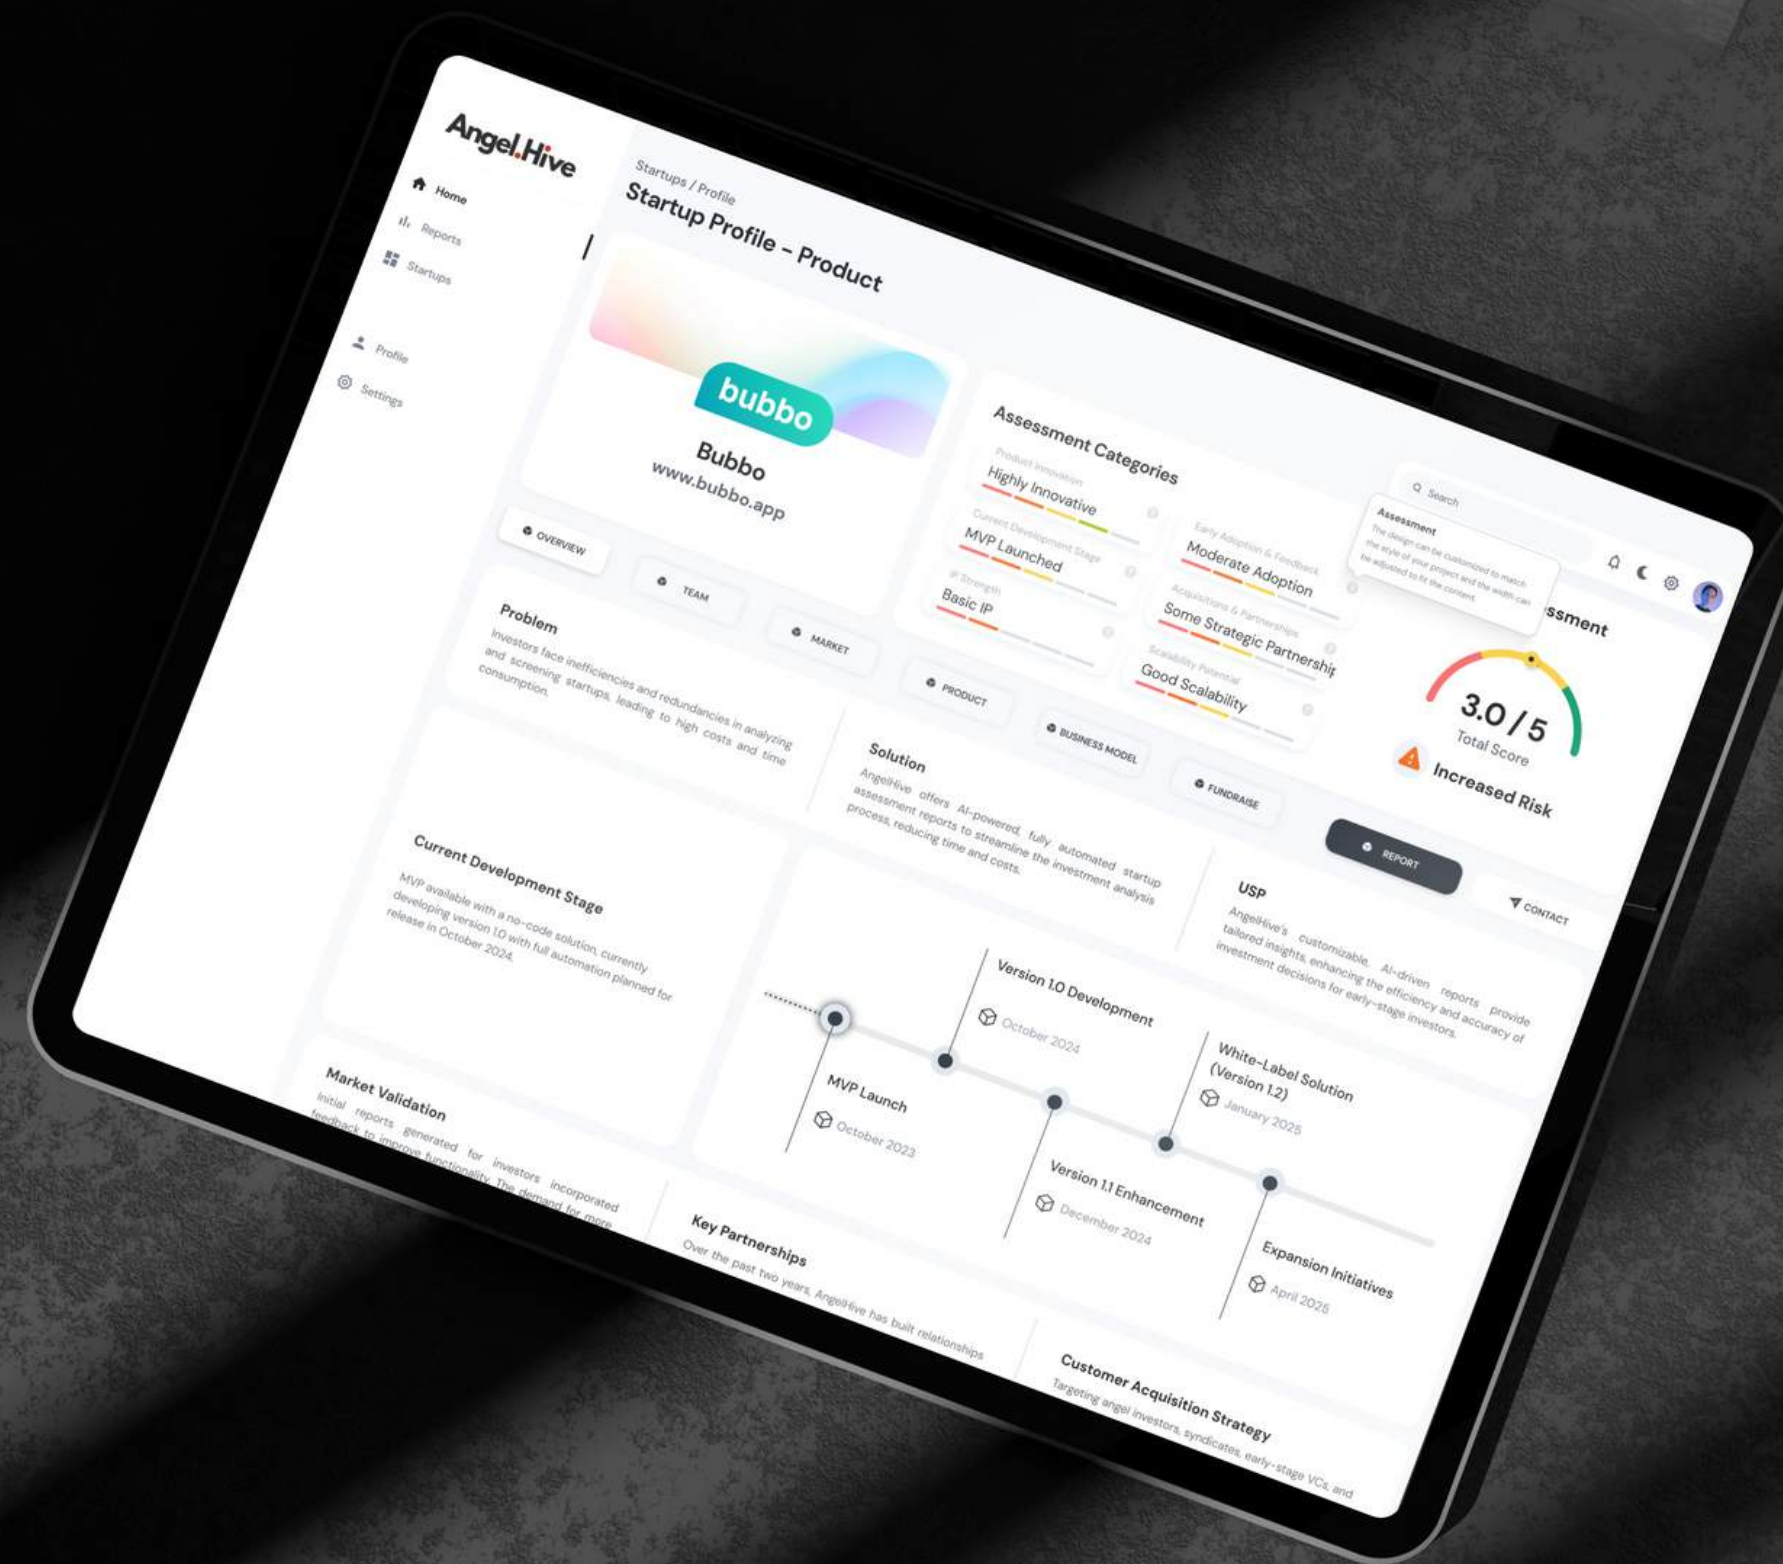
Angel.Hive

Home
Reports
Startups

Profile
Settings

Startups / Profile
Startup Profile - Product

bubbo
Bubbo
www.bubbo.app

OVERVIEW
TEAM
MARKET
PRODUCT
BUSINESS MODEL
FUNDRAISE
REPORT
CONTACT

Assessment Categories

Product Innovation
Highly Innovative

Current Development Stage
MVP Launched

IP Strength
Basic IP

Early Adoption & Feedback
Moderate Adoption

Acquisitions & Partnerships
Some Strategic Partnership

Scalability Potential
Good Scalability

Search

Assessment
The design can be customized to match the style of your project and the width can be adjusted to fit the content.

ssment

3.0 / 5
Total Score
Increased Risk

Problem
Investors face inefficiencies and redundancies in analyzing and screening startups, leading to high costs and time consumption.

Solution
AngelHive offers AI-powered, fully automated startup assessment reports to streamline the investment analysis process, reducing time and costs.

USP
AngelHive's customizable, AI-driven reports provide tailored insights, enhancing the efficiency and accuracy of investment decisions for early-stage investors.

Current Development Stage
MVP available with a no-code solution, currently developing version 1.0 with full automation planned for release in October 2024.

MVP Launch
October 2023

Version 1.0 Development
October 2024

Version 1.1 Enhancement
December 2024

White-Label Solution (Version 1.2)
January 2025

Expansion Initiatives
April 2025

Market Validation
Initial reports generated for investors incorporated feedback to improve functionality. The demand for more

Key Partnerships
Over the past two years, AngelHive has built relationships

Customer Acquisition Strategy
Targeting angel investors, syndicates, early-stage VCs, and